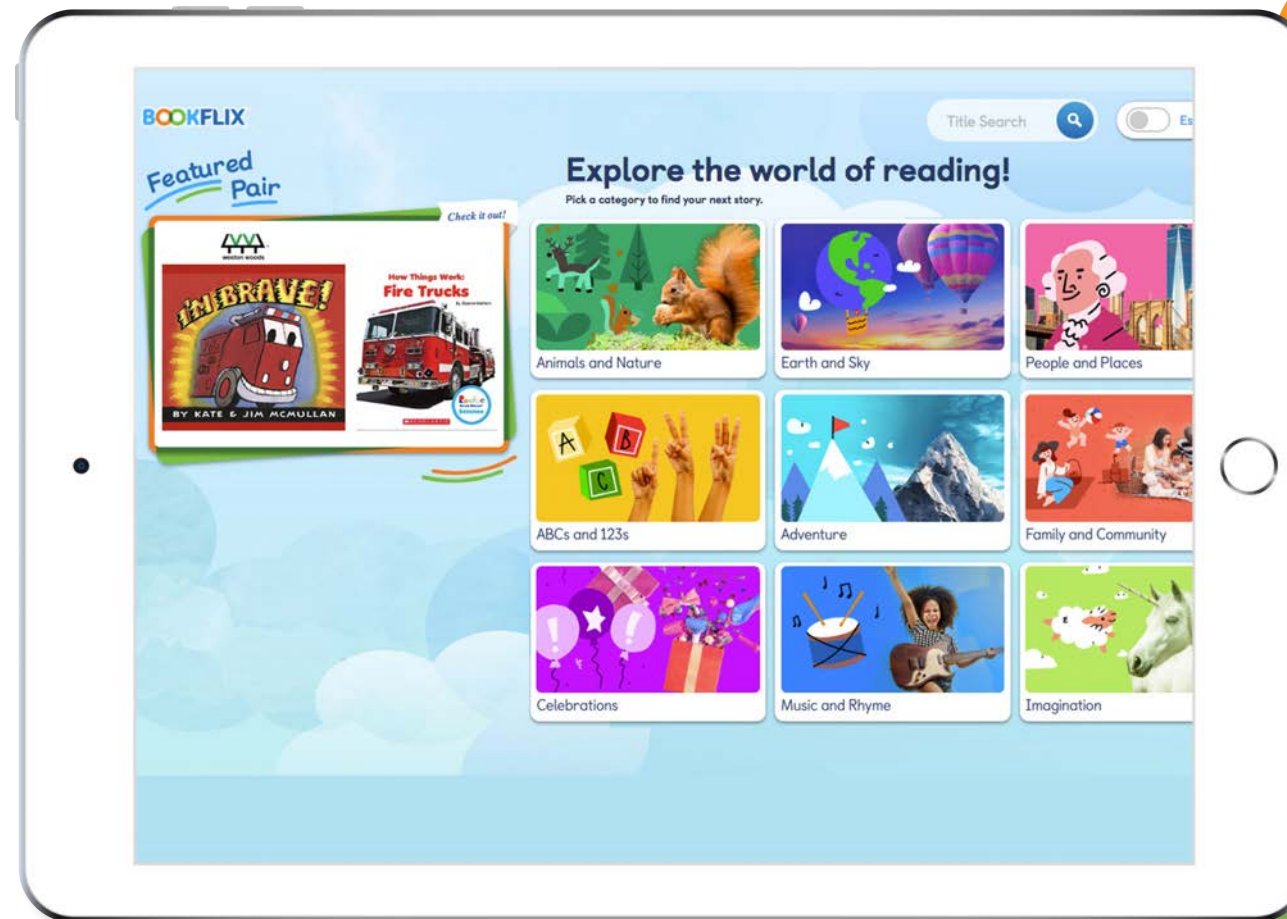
BOOKFLIX

Title Search

Es

Featured Pair

Check it out!

weston woods

I'M BRAVE!

BY KATE & JIM MCMULLAN

How Things Work: Fire Trucks

SCHOLASTIC

Explore the world of reading!

Pick a category to find your next story.

Animals and Nature

Earth and Sky

People and Places

A B C

ABCs and 123s

Adventure

Family and Community

Celebrations

Music and Rhyme

Imagination